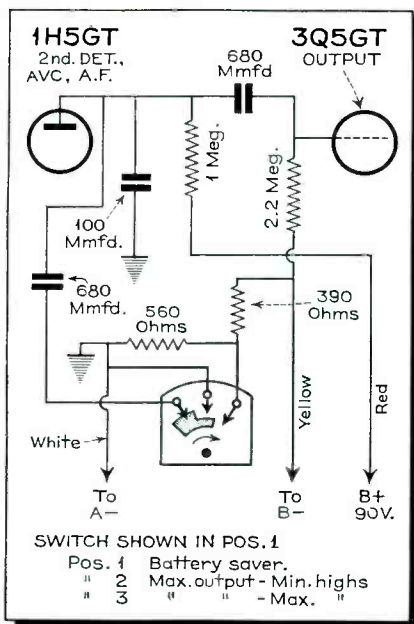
1H5GT
2nd. DET., AVC, A.F.

3Q5GT
OUTPUT

680 Mmfd

1 Meg.

2.2 Meg.

100 Mmfd.

680 Mmfd.

560 Ohms

390 Ohms

White

Yellow

Red

To A−

To B−

B+ 90V.

SWITCH SHOWN IN POS. 1
Pos. 1 Battery saver.
" 2 Max. output - Min. highs
" 3 " " - Max. "